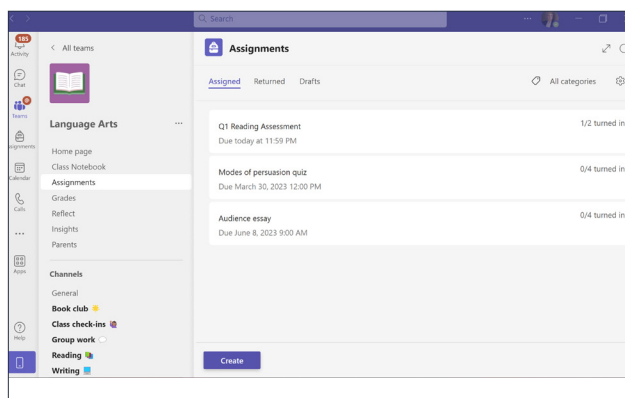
Search

185
Activity
Chat
Teams
Assignments
Calendar
Calls
...
Apps
Help

< All teams

Language Arts ...

Home page
Class Notebook
Assignments
Grades
Reflect
Insights
Parents

Channels
General
Book club
Class check-ins
Group work
Reading
Writing

Assignments

Assigned Returned Drafts

All categories

Q1 Reading Assessment
Due today at 11:59 PM
1/2 turned in

Modes of persuasion quiz
Due March 30, 2023 12:00 PM
0/4 turned in

Audience essay
Due June 8, 2023 9:00 AM
0/4 turned in

Create